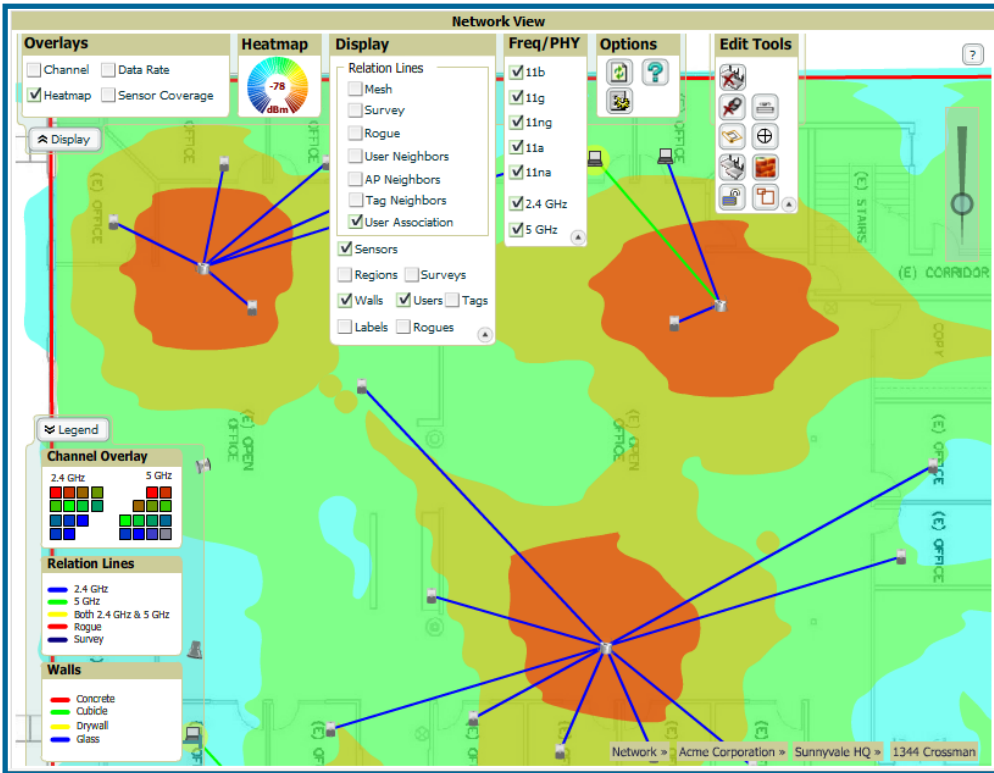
Network View

Overlays
Channel
Data Rate
Heatmap
Sensor Coverage

Display

Heatmap
-78
dBm

Display
Relation Lines
Mesh
Survey
Rogue
User Neighbors
AP Neighbors
Tag Neighbors
User Association
Sensors
Regions
Surveys
Walls
Users
Tags
Labels
Rogues

Freq/PHY
11b
11g
11ng
11a
11na
2.4 GHz
5 GHz

Options

Edit Tools

?

(E) OFFICE
(E) OFFICE
(E) STAIRS
(E) CORRIDOR
COPY
(E) OPEN OFFICE
(E) OFFICE
(E) OFFICE

Legend

Channel Overlay
2.4 GHz
5 GHz

Relation Lines
2.4 GHz
5 GHz
Both 2.4 GHz & 5 GHz
Rogue
Survey

Walls
Concrete
Cubicle
Drywall
Glass

Network » Acme Corporation » Sunnyvale HQ » 1344 Crossman